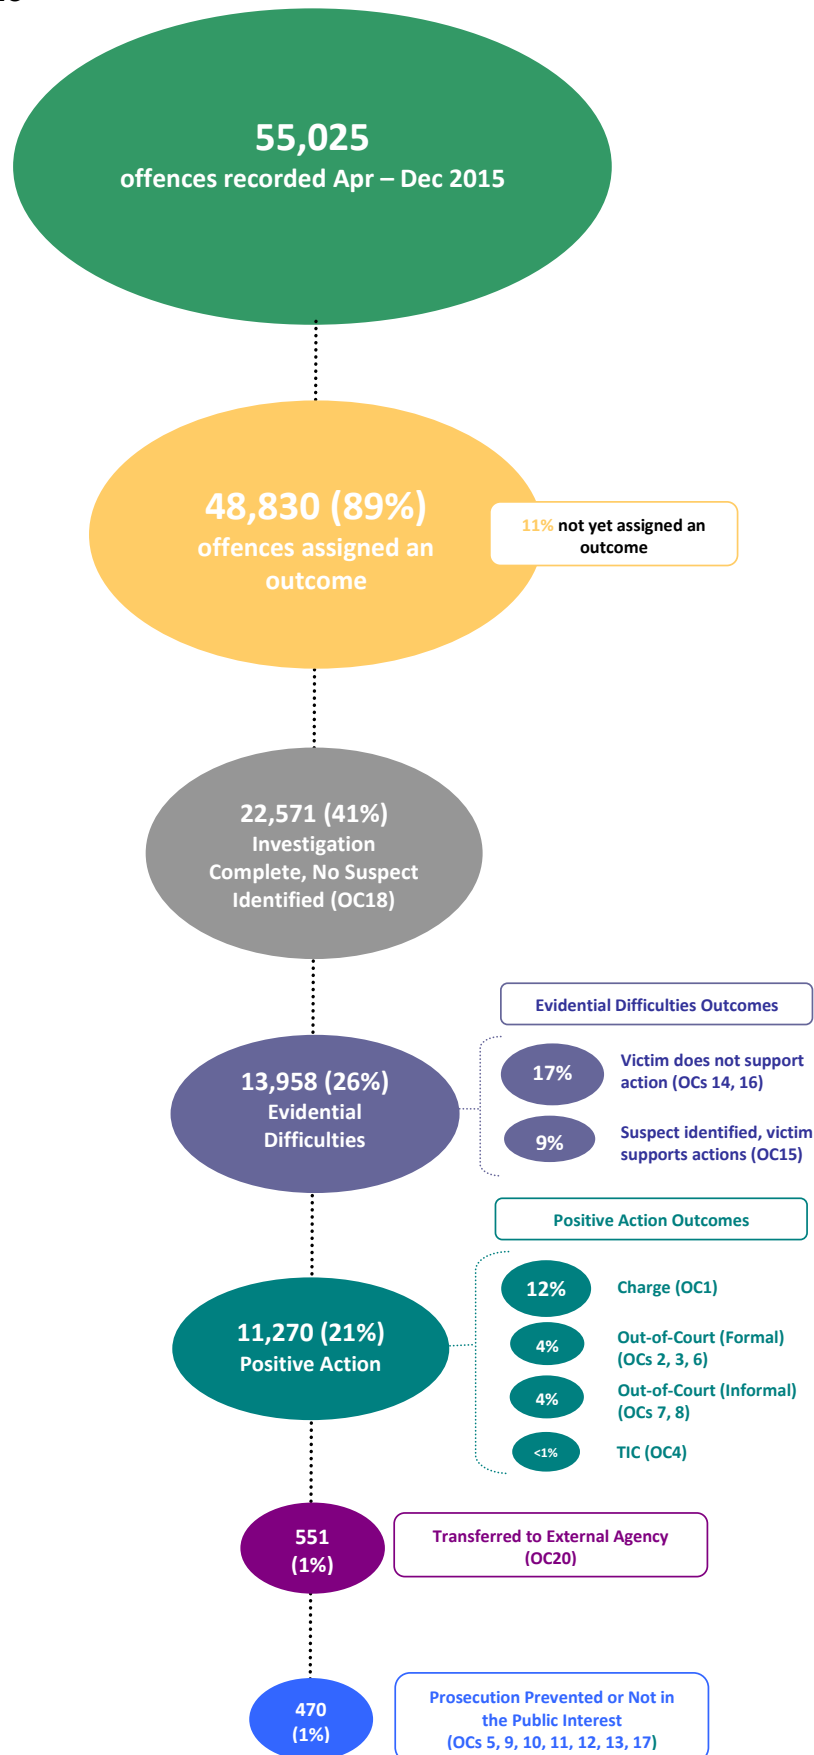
55,025
offences recorded Apr – Dec 2015

48,830 (89%)
offences assigned an outcome

11% not yet assigned an outcome

22,571 (41%)
Investigation Complete, No Suspect Identified (OC18)

Evidential Difficulties Outcomes

13,958 (26%)
Evidential Difficulties

17% Victim does not support action (OCs 14, 16)

9% Suspect identified, victim supports actions (OC15)

Positive Action Outcomes

11,270 (21%)
Positive Action

12% Charge (OC1)

4% Out-of-Court (Formal) (OCs 2, 3, 6)

4% Out-of-Court (Informal) (OCs 7, 8)

<1% TIC (OC4)

551
(1%)

Transferred to External Agency (OC20)

470
(1%)

Prosecution Prevented or Not in the Public Interest (OCs 5, 9, 10, 11, 12, 13, 17)